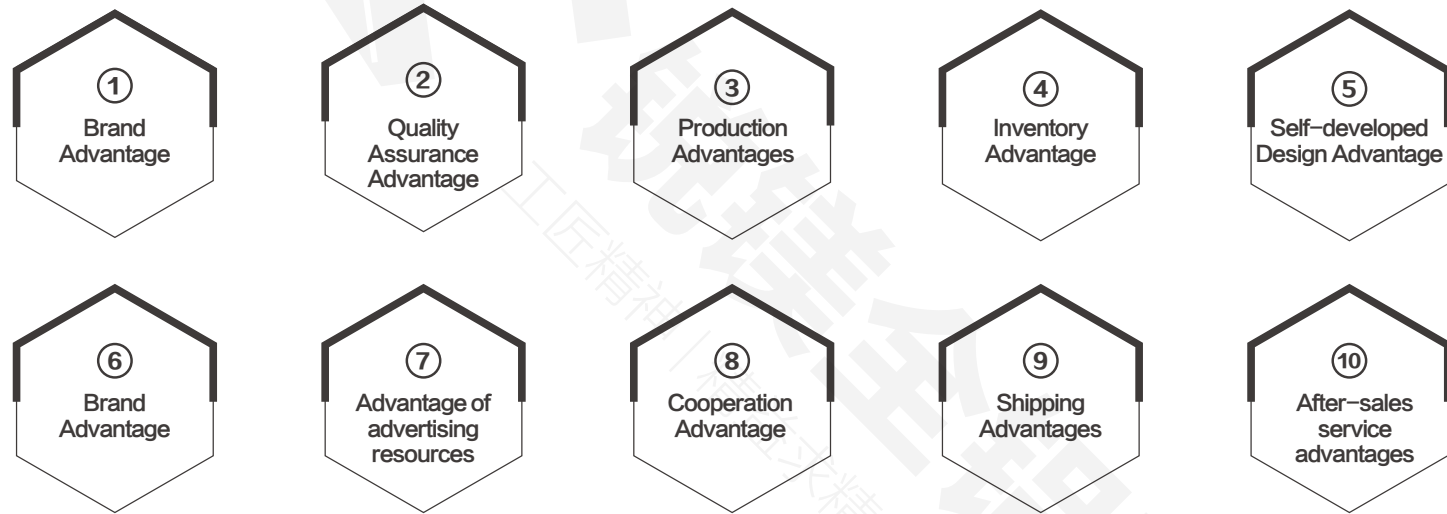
① Brand Advantage

② Quality Assurance Advantage

③ Production Advantages

④ Inventory Advantage

⑤ Self-developed Design Advantage

⑥ Brand Advantage

⑦ Advantage of advertising resources

⑧ Cooperation Advantage

⑨ Shipping Advantages

⑩ After-sales service advantages

工匠精神 / 精益求精